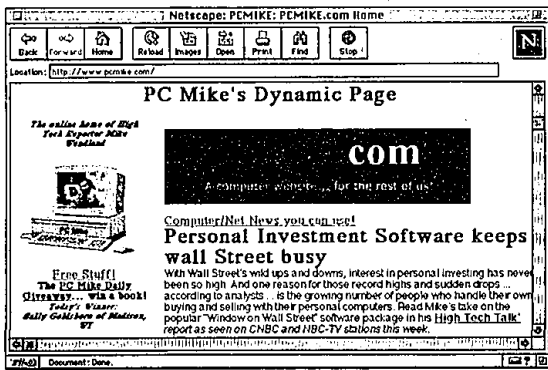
Netscape: PCMIKE: PCMIKE.com Home

Back Forward Home Reload Images Open Print Find Stop

N

Location: http://www.pcmike.com/

PC Mike's Dynamic Page

The online home of High Tech Expert Mike Wendland

com

A computer website... for the rest of us!

Computer/Net News you can use!

Personal Investment Software keeps wall Street busy

With Wall Street's wild ups and downs, interest in personal investing has never been so high. And one reason for those record highs and sudden drops ... according to analysts ... is the growing number of people who handle their own buying and selling with their personal computers. Read Mike's take on the popular "Window on Wall Street" software package in his High Tech Talk report as seen on CNBC and NBC-TV stations this week.

Free Stuff!
The PC Mike Daily Giveaway... win a book!
Today's Winner:
Sally Goldsboro of Madison, WI

Document: Done.